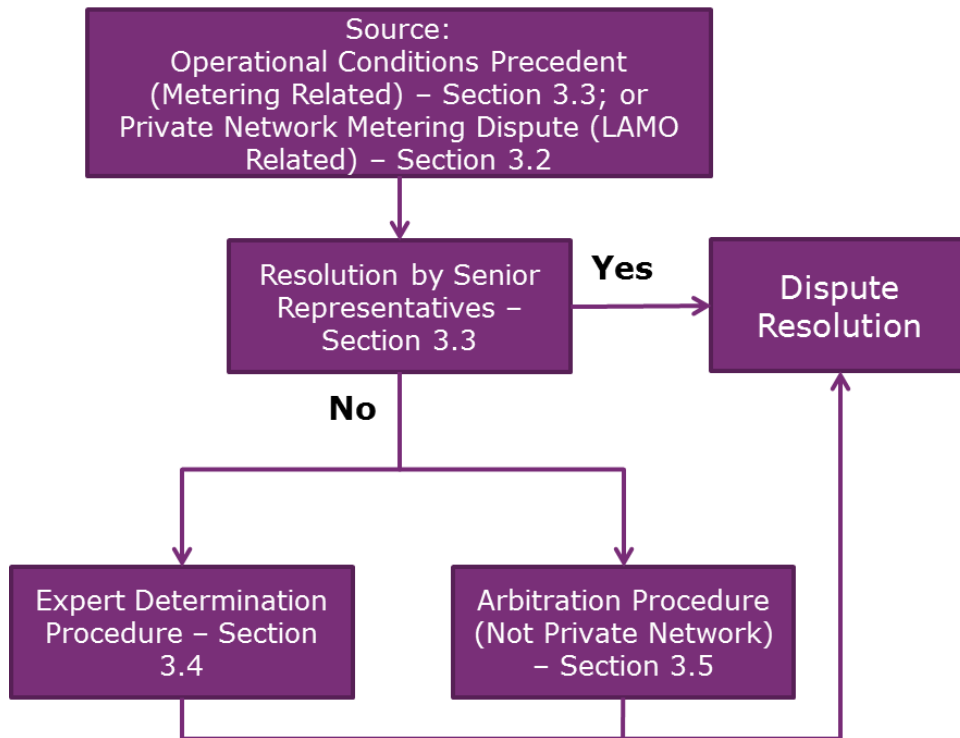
Source:
Operational Conditions Precedent (Metering Related) – Section 3.3; or Private Network Metering Dispute (LAMO Related) – Section 3.2

Resolution by Senior Representatives – Section 3.3

Yes

Dispute Resolution

No

Expert Determination Procedure – Section 3.4

Arbitration Procedure (Not Private Network) – Section 3.5